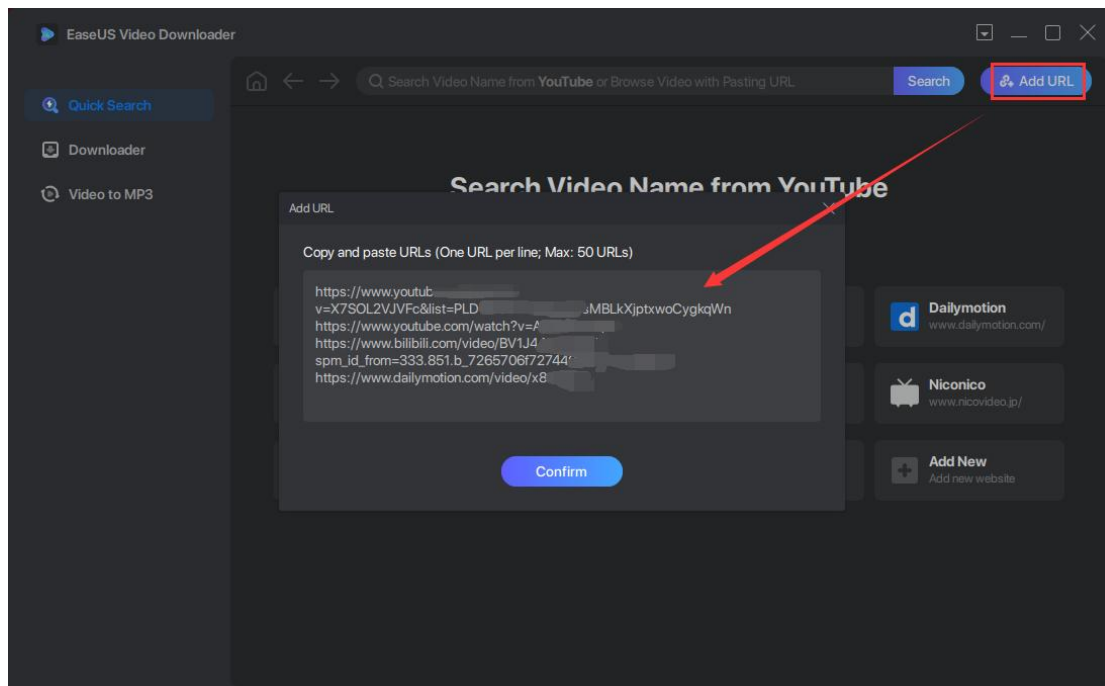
EaseUS Video Downloader

Search Video Name from YouTube or Browse Video with Pasting URL

Search

Add URL

Quick Search

Downloader

Video to MP3

Search Video Name from YouTube

Add URL

Copy and paste URLs (One URL per line; Max: 50 URLs)

https://www.youtub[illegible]
v=X7SOL2VJVFc&list=PLD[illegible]MBLkXjptxwoCygkqWn
https://www.youtube.com/watch?v=A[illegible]
https://www.bilibili.com/video/BV1J4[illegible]
spm_id_from=333.851.b_7265706f72744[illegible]
https://www.dailymotion.com/video/x8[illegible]

Confirm

Dailymotion
www.dailymotion.com/

Niconico
www.nicovideo.jp/

Add New
Add new website